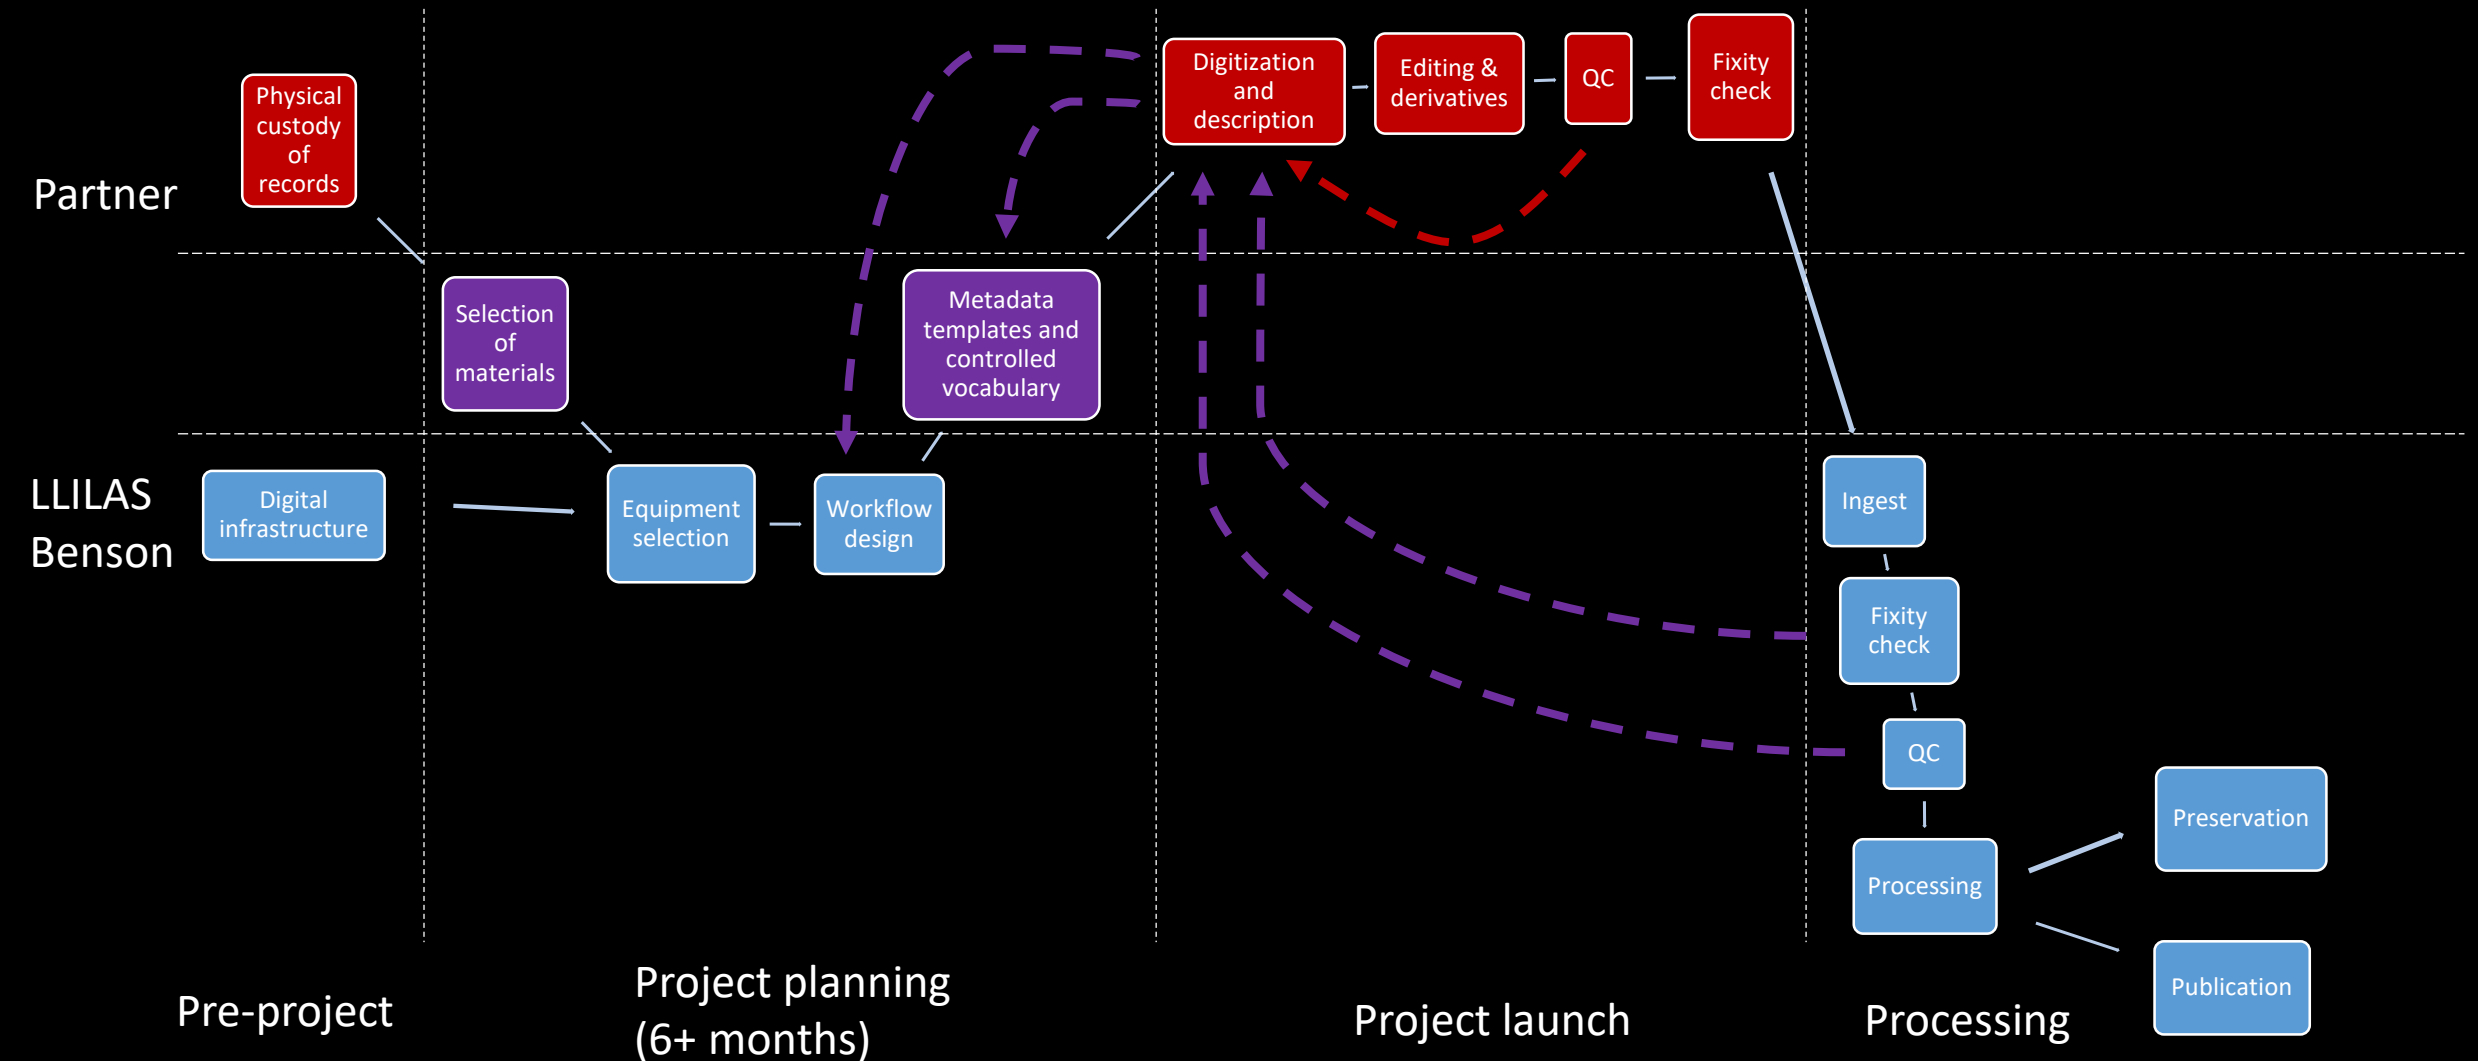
Partner

Physical custody of records

Digitization and description

Editing & derivatives

QC

Fixity check

Selection of materials

Metadata templates and controlled vocabulary

LLILAS Benson

Digital infrastructure

Equipment selection

Workflow design

Ingest

Fixity check

QC

Processing

Preservation

Publication

Pre-project

Project planning (6+ months)

Project launch

Processing